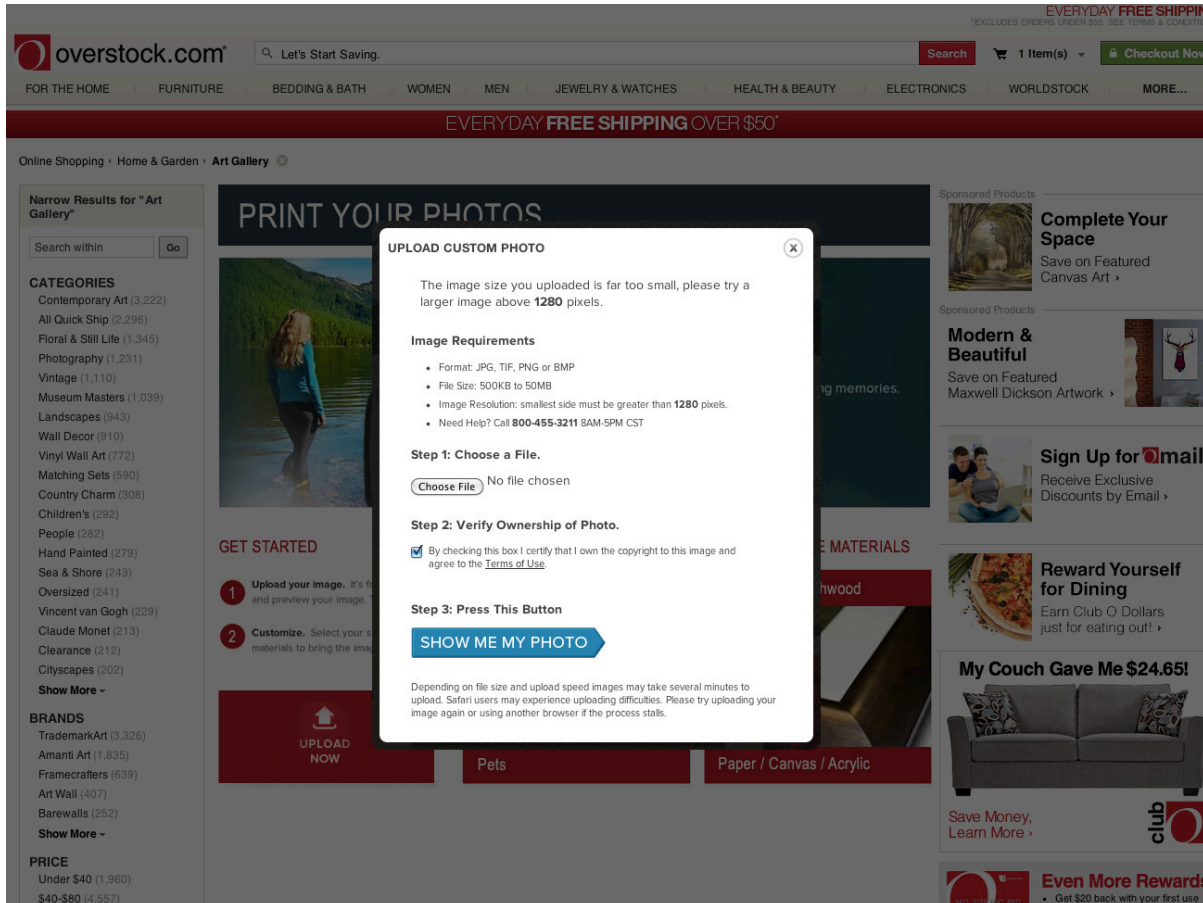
EVERYDAY FREE SHIPPIN
*EXCLUDES ORDERS UNDER $50. SEE TERMS & CONDITI

overstock.com

Let's Start Saving.

Search

1 Item(s)

Checkout Nov

FOR THE HOME | FURNITURE | BEDDING & BATH | WOMEN | MEN | JEWELRY & WATCHES | HEALTH & BEAUTY | ELECTRONICS | WORLDSTOCK | MORE...

EVERYDAY FREE SHIPPING OVER $50*

Online Shopping › Home & Garden › Art Gallery

Narrow Results for "Art Gallery"

Search within Go

CATEGORIES
Contemporary Art (3,222)
All Quick Ship (2,296)
Floral & Still Life (1,345)
Photography (1,231)
Vintage (1,110)
Museum Masters (1,039)
Landscapes (943)
Wall Decor (910)
Vinyl Wall Art (772)
Matching Sets (590)
Country Charm (308)
Children's (292)
People (282)
Hand Painted (279)
Sea & Shore (243)
Oversized (241)
Vincent van Gogh (229)
Claude Monet (213)
Clearance (212)
Cityscapes (202)
Show More

BRANDS
TrademarkArt (3,326)
Amanti Art (1,835)
Framecrafters (639)
Art Wall (407)
Barewalls (252)
Show More

PRICE
Under $40 (1,960)
$40-$80 (4,557)

PRINT YOUR PHOTOS

ng memories.

GET STARTED

1 Upload your image. It's fr and preview your image.

2 Customize. Select your s materials to bring the imag

E MATERIALS

hwood

UPLOAD NOW

Pets

Paper / Canvas / Acrylic

UPLOAD CUSTOM PHOTO

The image size you uploaded is far too small, please try a larger image above 1280 pixels.

Image Requirements

- Format: JPG, TIF, PNG or BMP
- File Size: 500KB to 50MB
- Image Resolution: smallest side must be greater than 1280 pixels.
- Need Help? Call 800-455-3211 8AM-5PM CST

Step 1: Choose a File.

Choose File No file chosen

Step 2: Verify Ownership of Photo.

By checking this box I certify that I own the copyright to this image and agree to the Terms of Use.

Step 3: Press This Button

SHOW ME MY PHOTO

Depending on file size and upload speed images may take several minutes to upload. Safari users may experience uploading difficulties. Please try uploading your image again or using another browser if the process stalls.

Sponsored Products

Complete Your Space
Save on Featured Canvas Art ›

Sponsored Products

Modern & Beautiful
Save on Featured Maxwell Dickson Artwork ›

Sign Up for Omail
Receive Exclusive Discounts by Email ›

Reward Yourself for Dining
Earn Club O Dollars just for eating out! ›

My Couch Gave Me $24.65!

Save Money, Learn More ›

club O

Even More Rewards
• Get $20 back with your first use